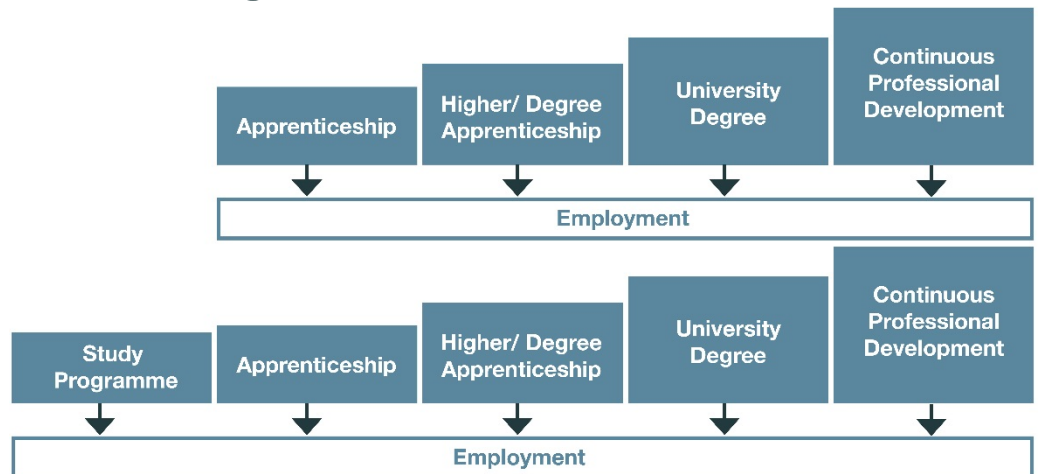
Apprenticeship

Higher/ Degree Apprenticeship

University Degree

Continuous Professional Development

Employment

Study Programme

Apprenticeship

Higher/ Degree Apprenticeship

University Degree

Continuous Professional Development

Employment